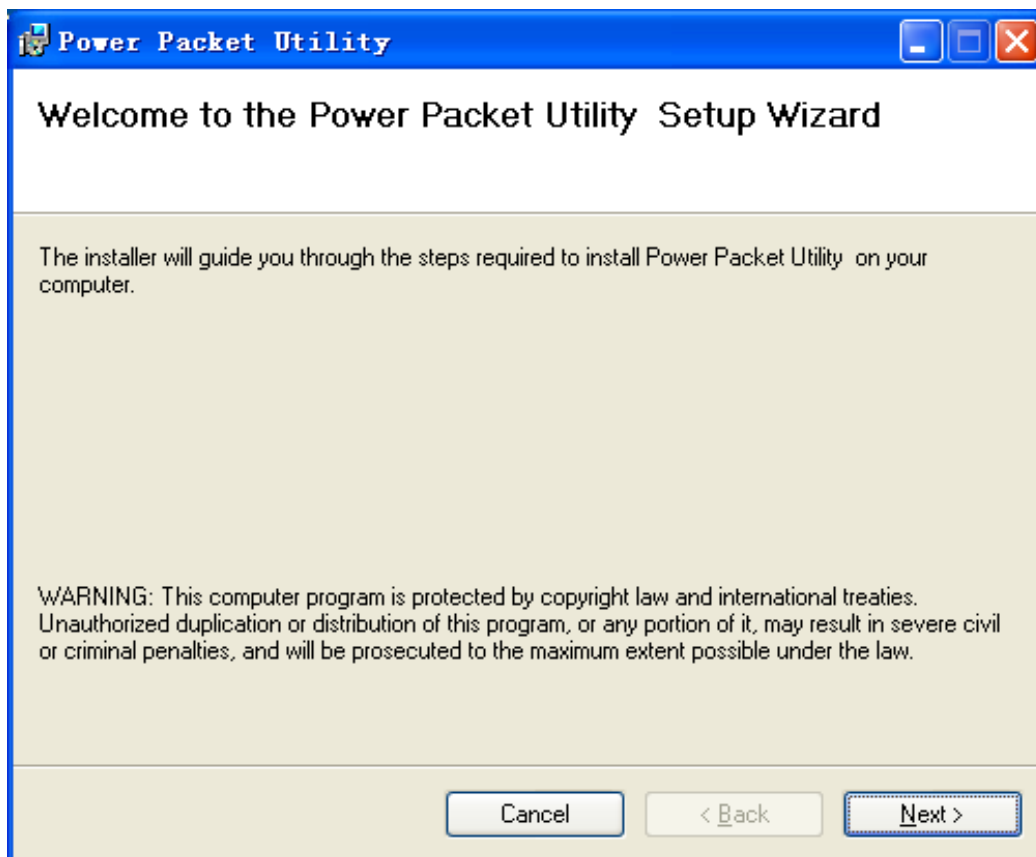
Power Packet Utility

Welcome to the Power Packet Utility Setup Wizard

The installer will guide you through the steps required to install Power Packet Utility on your computer.

WARNING: This computer program is protected by copyright law and international treaties. Unauthorized duplication or distribution of this program, or any portion of it, may result in severe civil or criminal penalties, and will be prosecuted to the maximum extent possible under the law.

Cancel
< Back
Next >